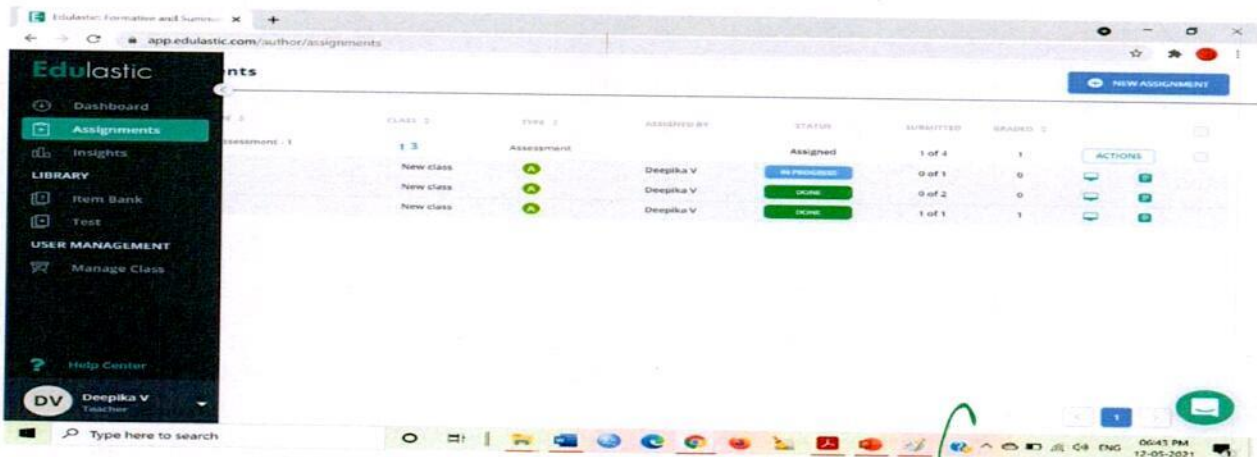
Edulastic: Formative and Summ... ×
app.edulastic.com/author/assignments

Edulastic
Dashboard
Assignments
Insights
LIBRARY
Item Bank
Test
USER MANAGEMENT
Manage Class
Help Center
DV Deepika V
Teacher

nts
NEW ASSIGNMENT

| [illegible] | CLASS | TYPE | ASSIGNED BY | STATUS | SUBMITTED | GRADED | | |
|---|---|---|---|---|---|---|---|---|
| Assessment - 1 | 1 3 | Assessment | | Assigned | 1 of 4 | 1 | ACTIONS | |
| | New class | A | Deepika V | IN PROGRESS | 0 of 1 | 0 | | |
| | New class | A | Deepika V | DONE | 0 of 2 | 0 | | |
| | New class | A | Deepika V | DONE | 1 of 1 | 1 | | |

1

Type here to search
ENG
06:43 PM
12-05-2021